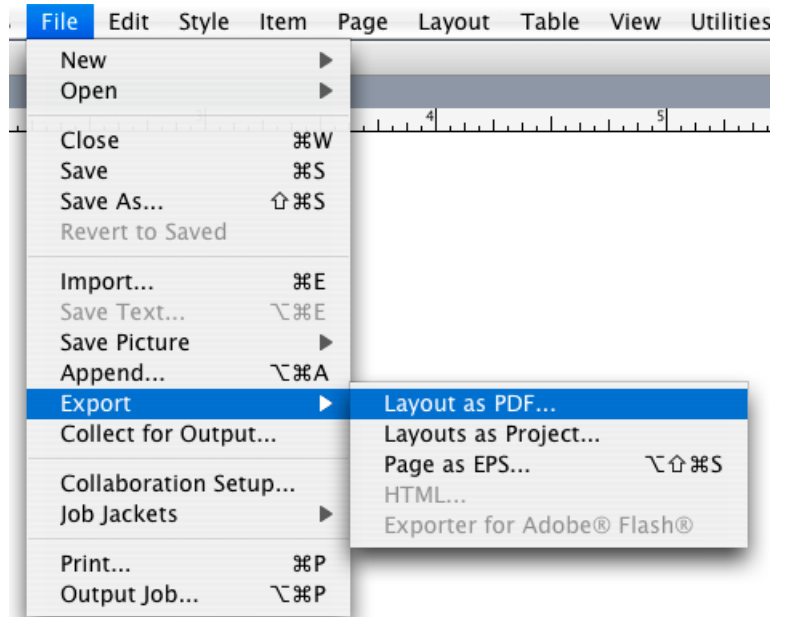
File Edit Style Item Page Layout Table View Utilities

New
Open

4 5

Close ⌘W
Save ⌘S
Save As... ⇧⌘S
Revert to Saved

Import... ⌘E
Save Text... ⌥⌘E
Save Picture
Append... ⌥⌘A
Export
Collect for Output...

Collaboration Setup...
Job Jackets

Print... ⌘P
Output Job... ⌥⌘P

Layout as PDF...
Layouts as Project...
Page as EPS... ⌥⇧⌘S
HTML...
Exporter for Adobe® Flash®